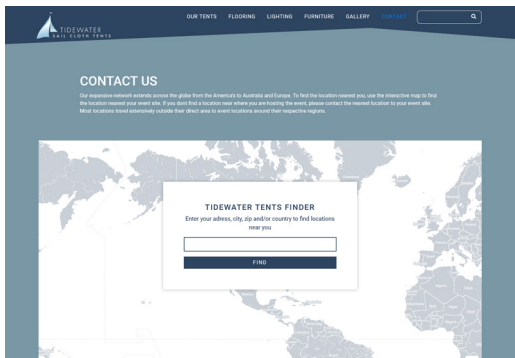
TIDEWATER
SAIL CLOTH TENTS

OUR TENTS FLOORING LIGHTING FURNITURE GALLERY CONTACT

CONTACT US

Our expansive network extends across the globe from the America's to Australia and Europe. To find the location nearest you, use the interactive map to find the location nearest your event site. If you dont find a location near where you are hosting the event, please contact the nearest location to your event site. Most locations travel extensively outside their direct area to event locations around their respective regions.

TIDEWATER TENTS FINDER

Enter your adress, city, zip and/or country to find locations near you

FIND